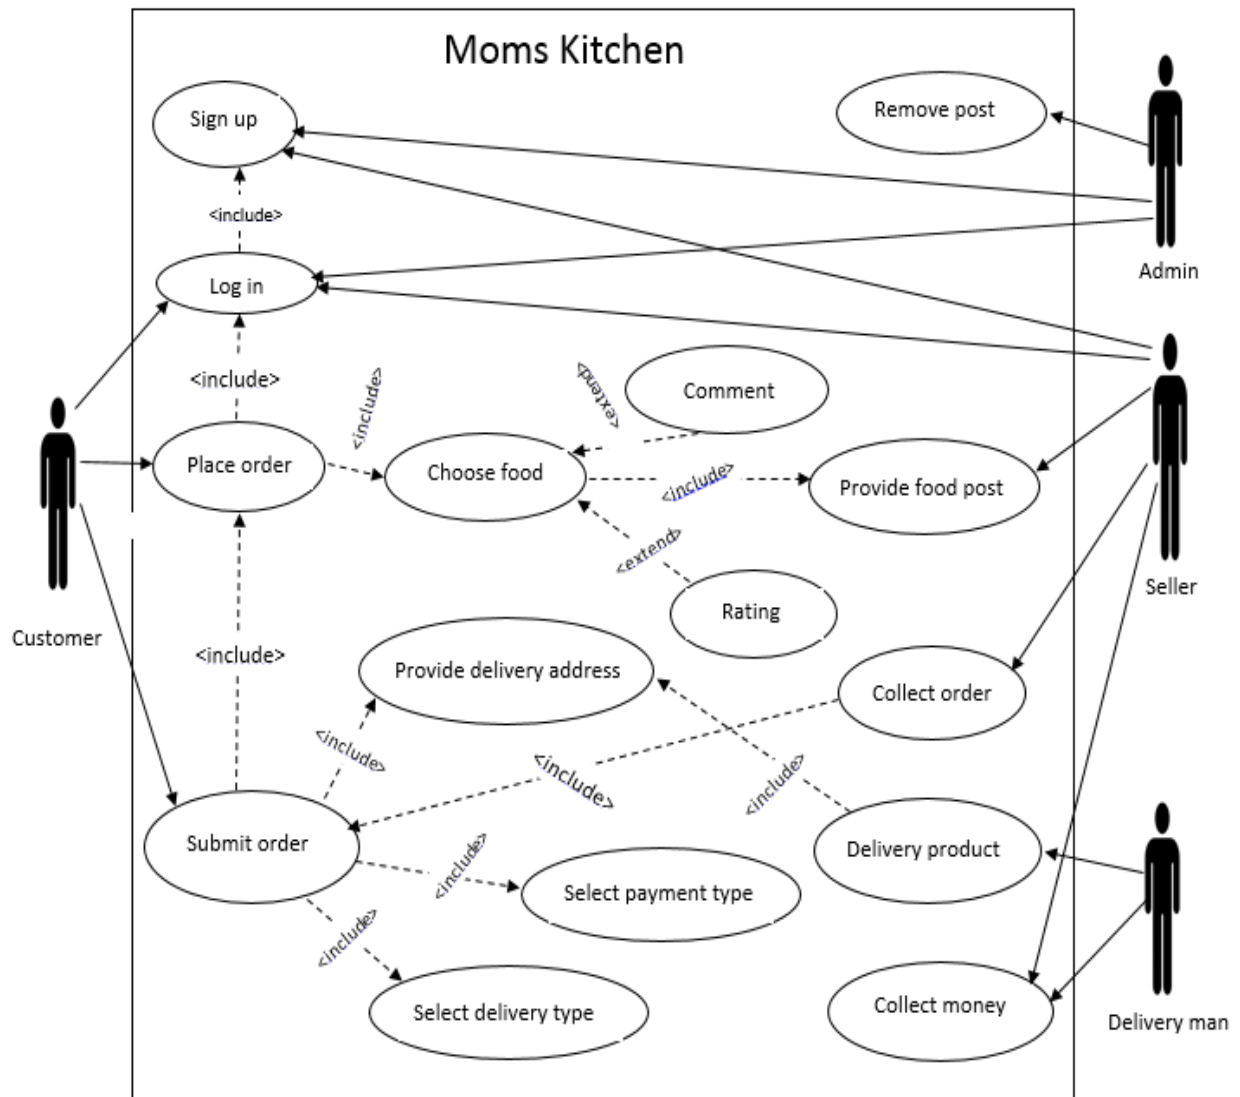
Moms Kitchen

Sign up

Remove post

<include>

Log in

Admin

<include>

<include>

<extend>

Comment

Place order

Choose food

<include>

Provide food post

Customer

<extend>

Rating

Seller

<include>

Provide delivery address

Collect order

<include>

<include>

<include>

Submit order

Delivery product

<include>

Select payment type

<include>

Select delivery type

Collect money

Delivery man